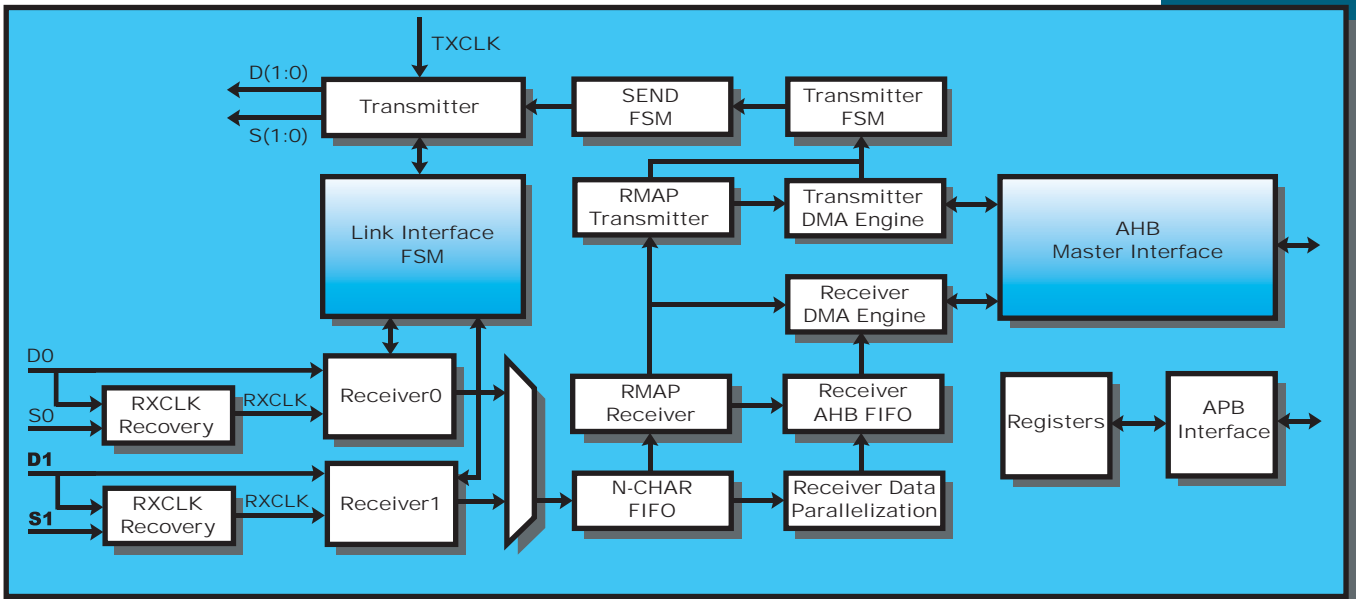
TXCLK

D(1:0)

S(1:0)

Transmitter

SEND FSM

Transmitter FSM

Link Interface FSM

RMAP Transmitter

Transmitter DMA Engine

AHB Master Interface

Receiver DMA Engine

D0

S0

RXCLK Recovery

RXCLK

Receiver0

RMAP Receiver

Receiver AHB FIFO

Registers

APB Interface

D1

S1

RXCLK Recovery

RXCLK

Receiver1

N-CHAR FIFO

Receiver Data Parallelization